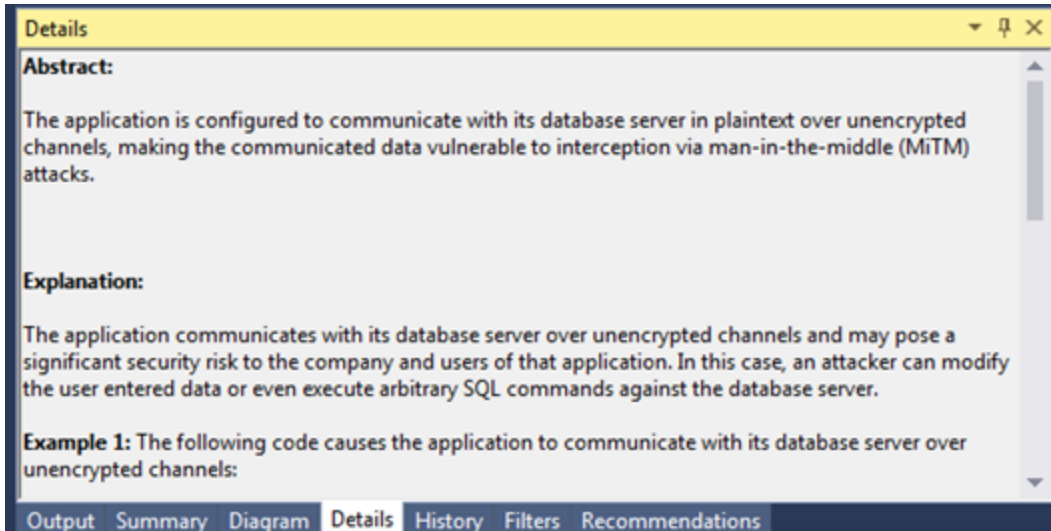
Details

Abstract:

The application is configured to communicate with its database server in plaintext over unencrypted channels, making the communicated data vulnerable to interception via man-in-the-middle (MiTM) attacks.

Explanation:

The application communicates with its database server over unencrypted channels and may pose a significant security risk to the company and users of that application. In this case, an attacker can modify the user entered data or even execute arbitrary SQL commands against the database server.

Example 1: The following code causes the application to communicate with its database server over unencrypted channels:

Output Summary Diagram Details History Filters Recommendations